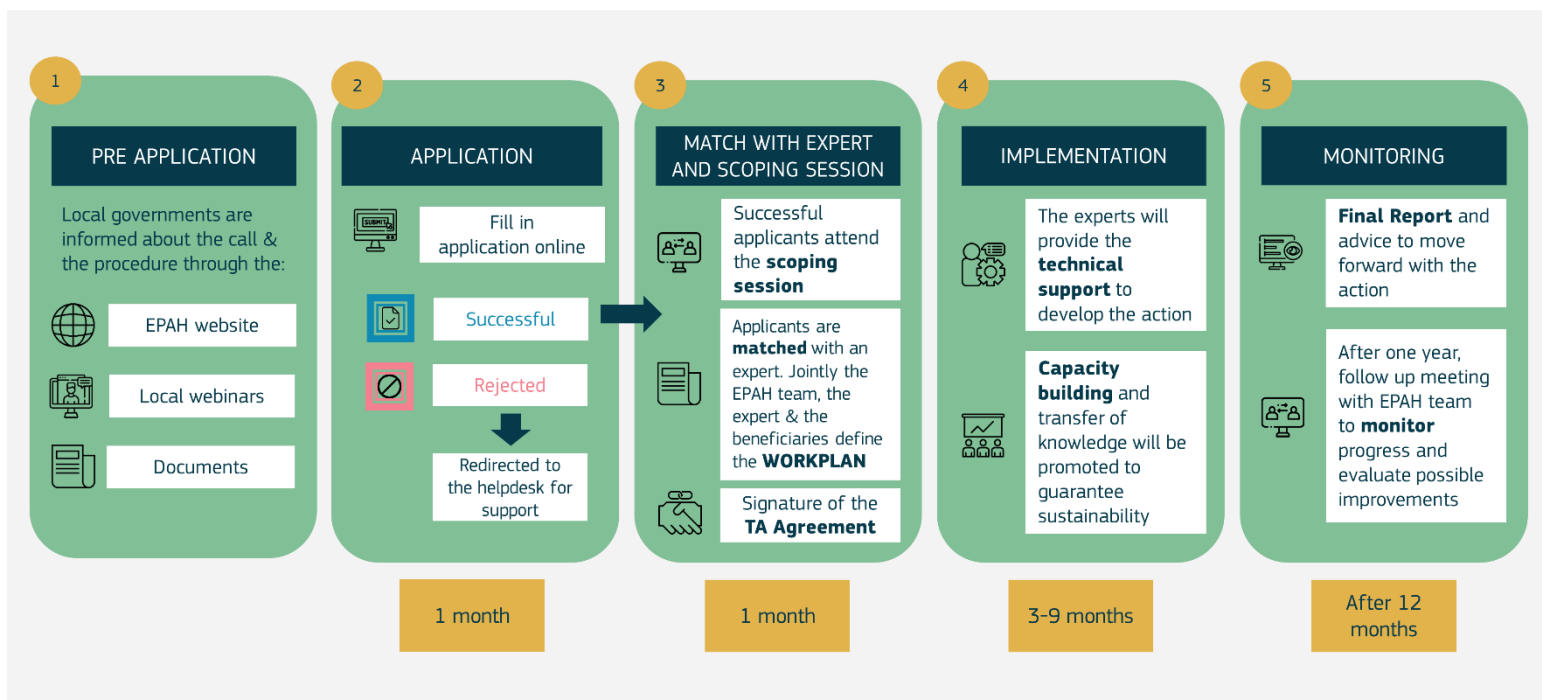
1

PRE APPLICATION

Local governments are informed about the call & the procedure through the:

EPAH website

Local webinars

Documents

2

APPLICATION

SUBMIT

Fill in application online

Successful

Rejected

Redirected to the helpdesk for support

1 month

3

MATCH WITH EXPERT AND SCOPING SESSION

Successful applicants attend the **scoping session**

Applicants are **matched** with an expert. Jointly the EPAH team, the expert & the beneficiaries define the **WORKPLAN**

Signature of the **TA Agreement**

1 month

4

IMPLEMENTATION

The experts will provide the **technical support** to develop the action

**Capacity building** and transfer of knowledge will be promoted to guarantee sustainability

3-9 months

5

MONITORING

**Final Report** and advice to move forward with the action

After one year, follow up meeting with EPAH team to **monitor** progress and evaluate possible improvements

After 12 months